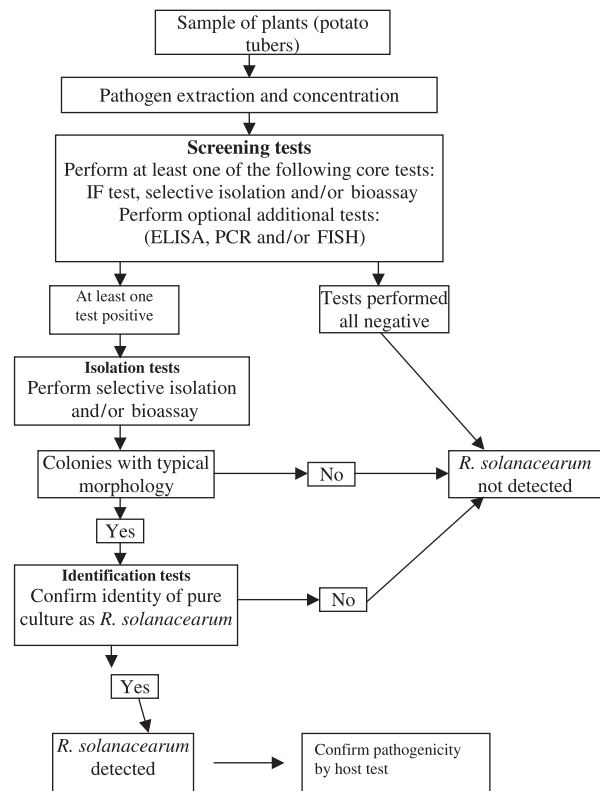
Sample of plants (potato tubers)

Pathogen extraction and concentration

**Screening tests**
Perform at least one of the following core tests: IF test, selective isolation and/or bioassay
Perform optional additional tests: (ELISA, PCR and/or FISH)

At least one test positive

Tests performed all negative

**Isolation tests**
Perform selective isolation and/or bioassay

Colonies with typical morphology

No

*R. solanacearum* not detected

Yes

**Identification tests**
Confirm identity of pure culture as *R. solanacearum*

No

Yes

*R. solanacearum* detected

Confirm pathogenicity by host test